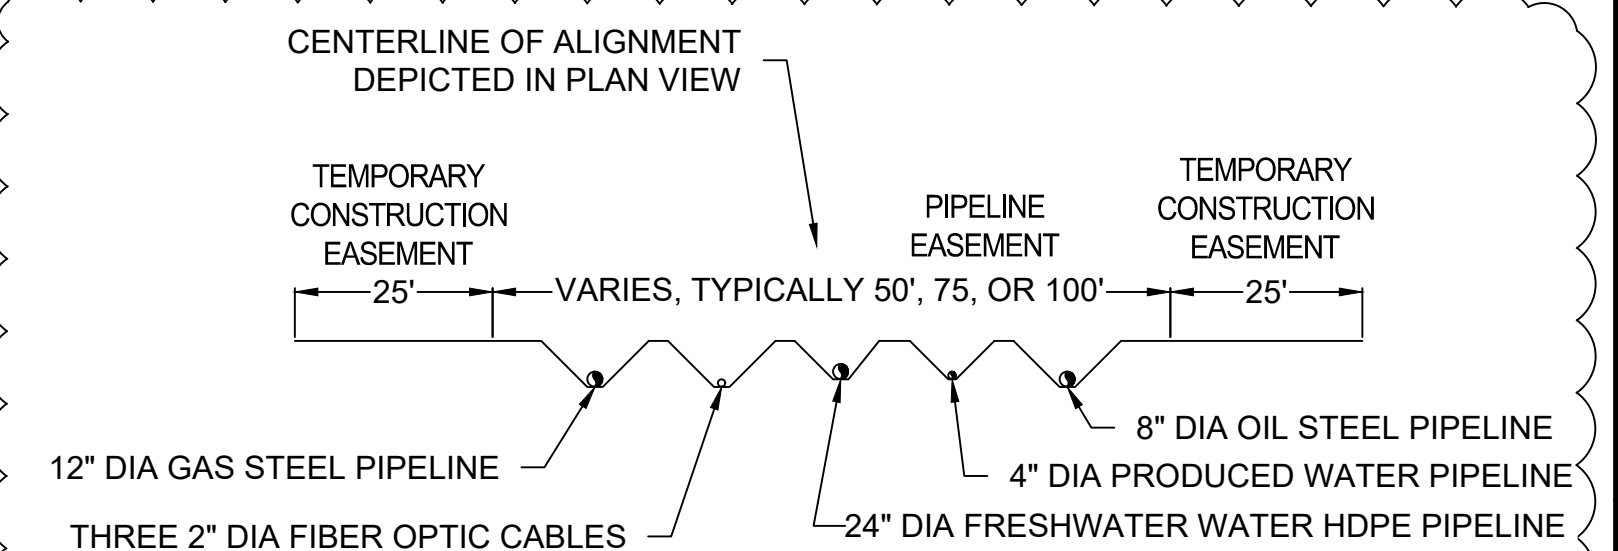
CENTERLINE OF ALIGNMENT DEPICTED IN PLAN VIEW

TEMPORARY CONSTRUCTION EASEMENT

PIPELINE EASEMENT

TEMPORARY CONSTRUCTION EASEMENT

25'

VARIES, TYPICALLY 50', 75, OR 100'

25'

8" DIA OIL STEEL PIPELINE

12" DIA GAS STEEL PIPELINE

4" DIA PRODUCED WATER PIPELINE

THREE 2" DIA FIBER OPTIC CABLES

24" DIA FRESHWATER WATER HDPE PIPELINE